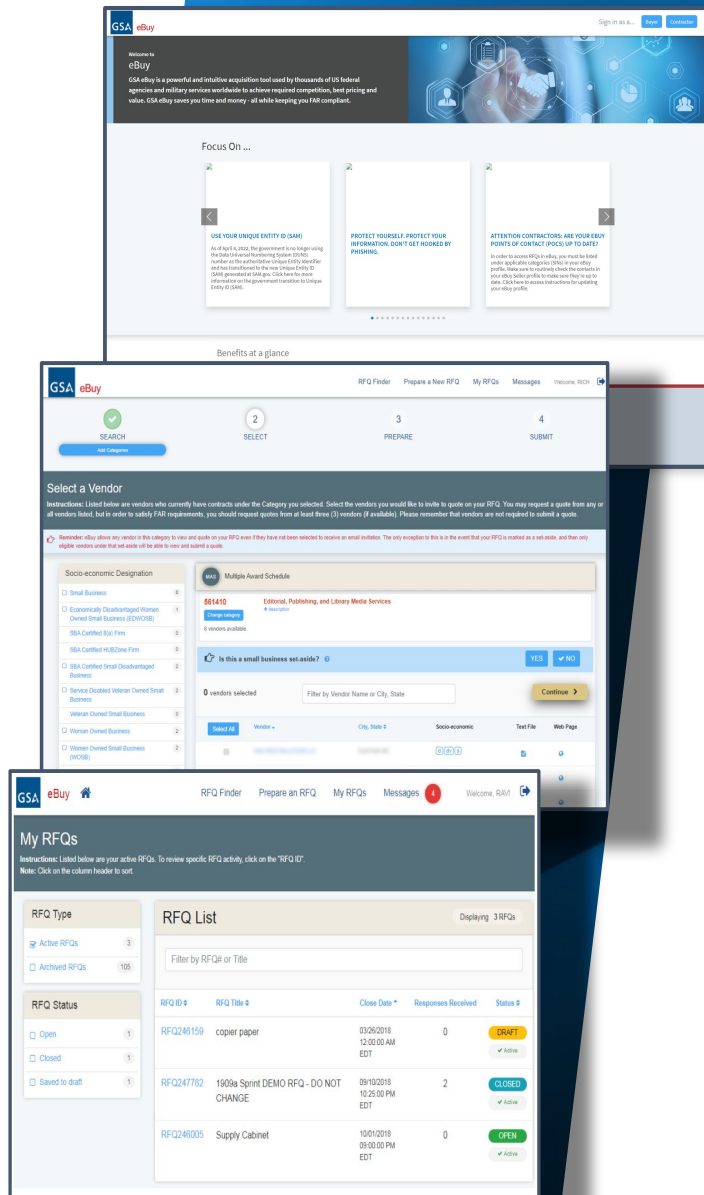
GSA eBuy

Sign in as a... Buyer Contractor

Welcome to
eBuy
GSA eBuy is a powerful and intuitive acquisition tool used by thousands of US federal agencies and military services worldwide to achieve required competition, best pricing and value. GSA eBuy saves you time and money - all while keeping you FAR compliant.

Focus On ...

USE YOUR UNIQUE ENTITY ID (SAM)
As of April 4, 2022, the government is no longer using the Data Universal Numbering System (DUNS) number as the authoritative Unique Entity Identifier and has transitioned to the new Unique Entity ID (SAM) generated at SAM.gov. Click here for more information on the government transition to Unique Entity ID (SAM).

PROTECT YOURSELF. PROTECT YOUR INFORMATION. DON'T GET HOOKED BY PHISHING.

ATTENTION CONTRACTORS: ARE YOUR EBUY POINTS OF CONTACT (POCS) UP TO DATE?
In order to access RFQs in eBuy, you must be listed under applicable categories (SINs) in your eBuy profile. Make sure to routinely check the contacts in your eBuy Seller profile to make sure they're up to date. Click here to access instructions for updating your eBuy profile.

Benefits at a glance

GSA eBuy
RFQ Finder Prepare a New RFQ My RFQs Messages Welcome, RICH

SEARCH
Add Categories
2 SELECT
3 PREPARE
4 SUBMIT

Select a Vendor
Instructions: Listed below are vendors who currently have contracts under the Category you selected. Select the vendors you would like to invite to quote on your RFQ. You may request a quote from any or all vendors listed, but in order to satisfy FAR requirements, you should request quotes from at least three (3) vendors (if available). Please remember that vendors are not required to submit a quote.

Reminder: eBuy allows any vendor in this category to view and quote on your RFQ even if they have not been selected to receive an email invitation. The only exception to this is in the event that your RFQ is marked as a set-aside, and then only eligible vendors under that set-aside will be able to view and submit a quote.

Socio-economic Designation
Small Business 6
Economically Disadvantaged Women Owned Small Business (EDWOSB) 1
SBA Certified 8(a) Firm 0
SBA Certified HUBZone Firm 0
SBA Certified Small Disadvantaged Business 0
Service Disabled Veteran Owned Small Business 0
Veteran Owned Small Business 0
Woman Owned Business 2
Woman Owned Small Business (WOSB) 2

MAS Multiple Award Schedule
561410 Editorial, Publishing, and Library Media Services
Change category
+ description
6 vendors available

Is this a small business set-aside?
YES NO

0 vendors selected
Filter by Vendor Name or City, State
Continue

Select All Vendor City, State Socio-economic Text File Web Page

GSA eBuy
RFQ Finder Prepare an RFQ My RFQs Messages 4 Welcome, RAVI

My RFQs
Instructions: Listed below are your active RFQs. To review specific RFQ activity, click on the "RFQ ID".
Note: Click on the column header to sort.

RFQ Type
Active RFQs 3
Archived RFQs 105

RFQ Status
Open 1
Closed 1
Saved to draft 1

RFQ List
Displaying 3 RFQs
Filter by RFQ# or Title

| RFQ ID | RFQ Title | Close Date | Responses Received | Status |
|---|---|---|---|---|
| RFQ246159 | copier paper | 03/26/2018 12:00:00 AM EDT | 0 | DRAFT ✔ Active |
| RFQ247782 | 1909a Sprint DEMO RFQ - DO NOT CHANGE | 09/10/2018 10:25:00 PM EDT | 2 | CLOSED ✔ Active |
| RFQ246005 | Supply Cabinet | 10/01/2018 09:00:00 PM EDT | 0 | OPEN ✔ Active |